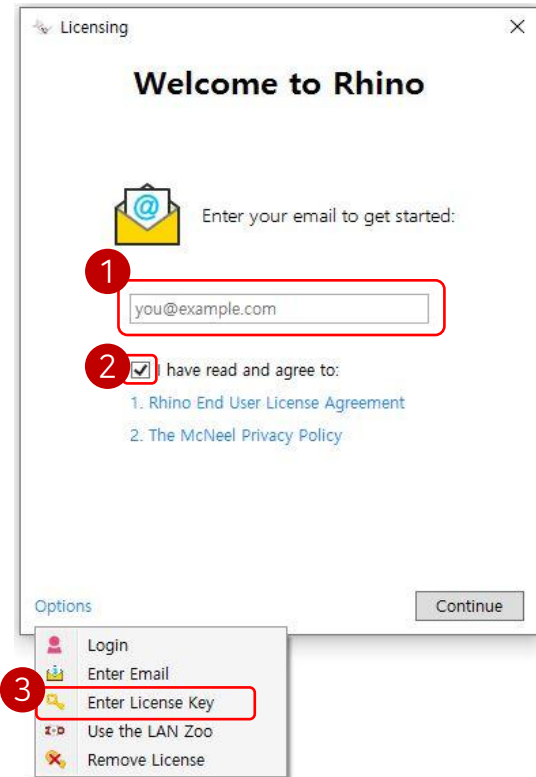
Licensing

Welcome to Rhino

Enter your email to get started:

1

you@example.com

2

I have read and agree to:

1. Rhino End User License Agreement

2. The McNeel Privacy Policy

Options

Continue

Login

Enter Email

3

Enter License Key

Use the LAN Zoo

Remove License